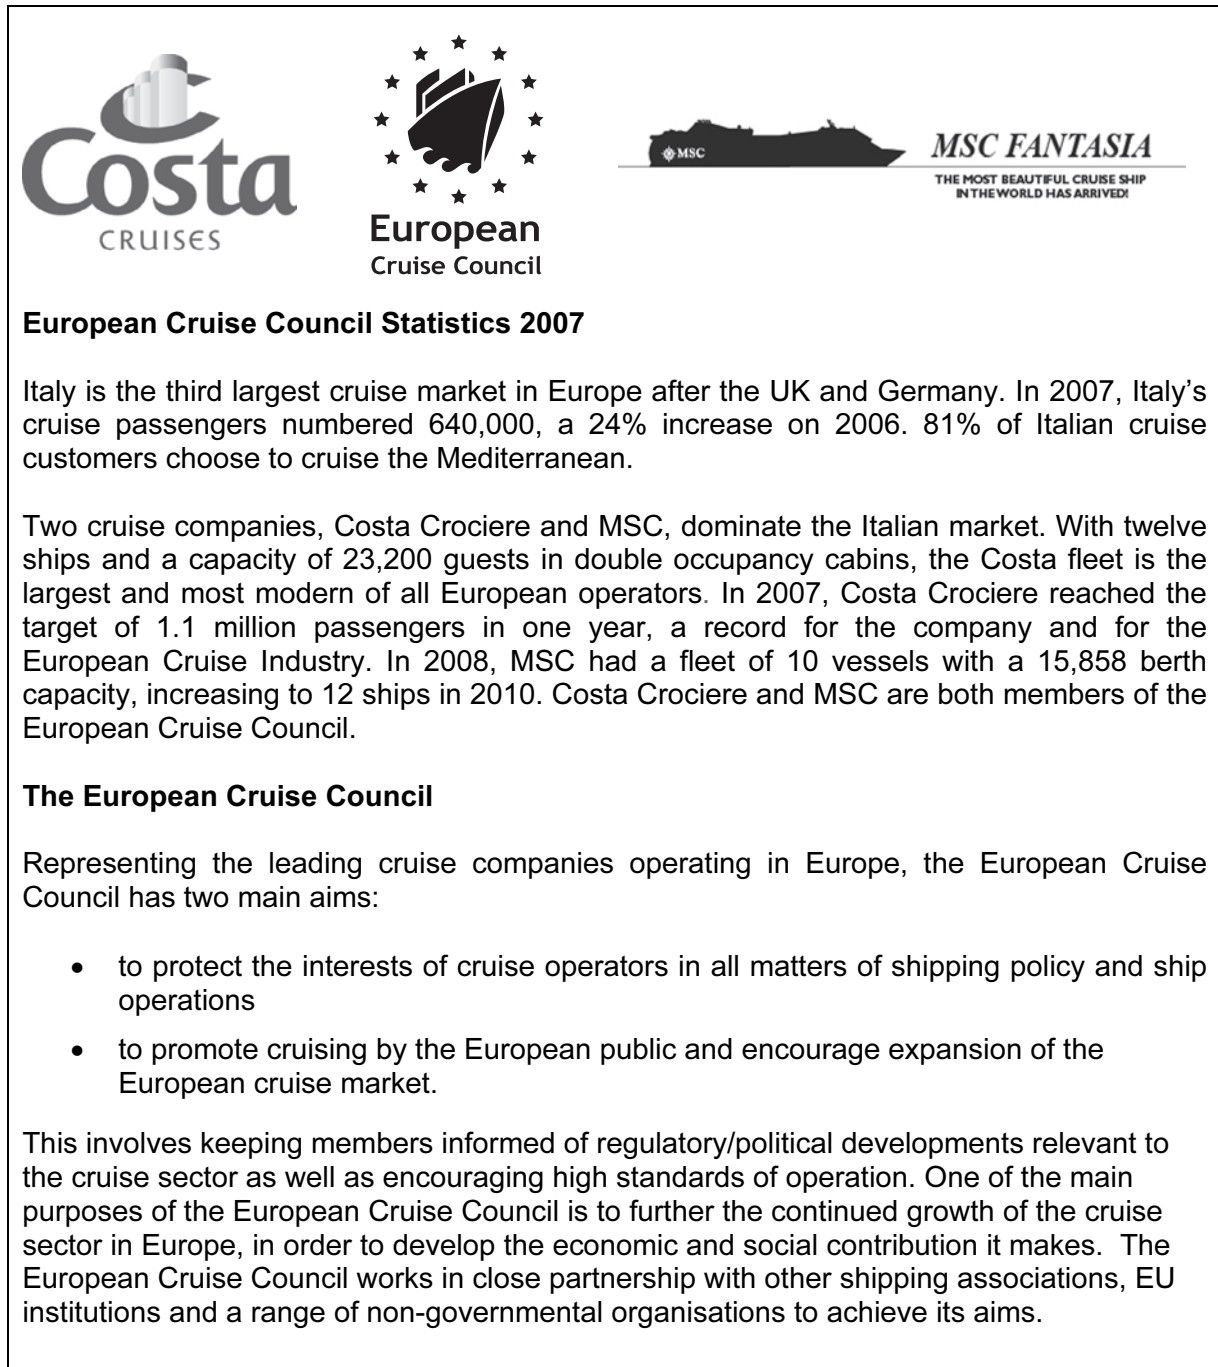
Costa
CRUISES

European
Cruise Council

MSC

MSC FANTASIA
THE MOST BEAUTIFUL CRUISE SHIP IN THE WORLD HAS ARRIVED!

**European Cruise Council Statistics 2007**

Italy is the third largest cruise market in Europe after the UK and Germany. In 2007, Italy's cruise passengers numbered 640,000, a 24% increase on 2006. 81% of Italian cruise customers choose to cruise the Mediterranean.

Two cruise companies, Costa Crociere and MSC, dominate the Italian market. With twelve ships and a capacity of 23,200 guests in double occupancy cabins, the Costa fleet is the largest and most modern of all European operators. In 2007, Costa Crociere reached the target of 1.1 million passengers in one year, a record for the company and for the European Cruise Industry. In 2008, MSC had a fleet of 10 vessels with a 15,858 berth capacity, increasing to 12 ships in 2010. Costa Crociere and MSC are both members of the European Cruise Council.

**The European Cruise Council**

Representing the leading cruise companies operating in Europe, the European Cruise Council has two main aims:

- to protect the interests of cruise operators in all matters of shipping policy and ship operations
- to promote cruising by the European public and encourage expansion of the European cruise market.

This involves keeping members informed of regulatory/political developments relevant to the cruise sector as well as encouraging high standards of operation. One of the main purposes of the European Cruise Council is to further the continued growth of the cruise sector in Europe, in order to develop the economic and social contribution it makes. The European Cruise Council works in close partnership with other shipping associations, EU institutions and a range of non-governmental organisations to achieve its aims.